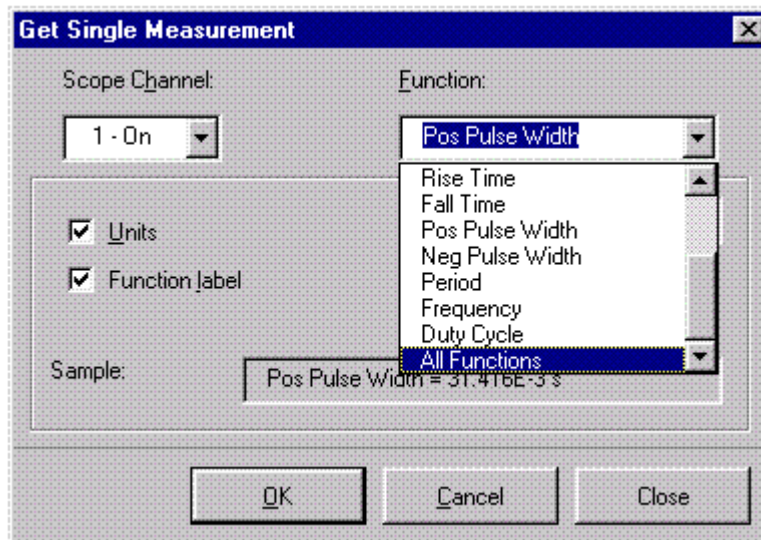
Get Single Measurement

Scope Channel:

1 - On

Function:

Pos Pulse Width

Rise Time
Fall Time
Pos Pulse Width
Neg Pulse Width
Period
Frequency
Duty Cycle
All Functions

Units

Function label

Sample:

Pos Pulse Width = 31.416E-3 s

OK

Cancel

Close